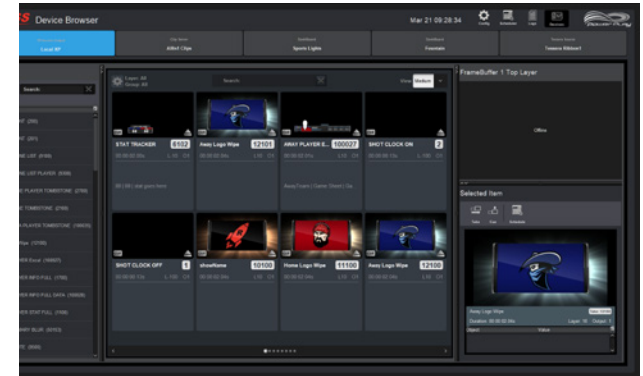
Device Browser

Mar 21 09:28:34

Config Scheduler User

Local XP

Allied Clips

Sports Lights

Fountain

Teneros Ribbon1

Search

Layer: All
Group: All

Search

View Medium

FrameBuffer 1 Top Layer

Offline

STAT TRACKER 6102

Away Logo Wipe 12101

AWAY PLAYER S... 100027

SHOT CLOCK ON 2

Selected Item

SHOT CLOCK OFF 1

showName 10100

Home Logo Wipe 11100

Away Logo Wipe 12100

Away Logo Wipe